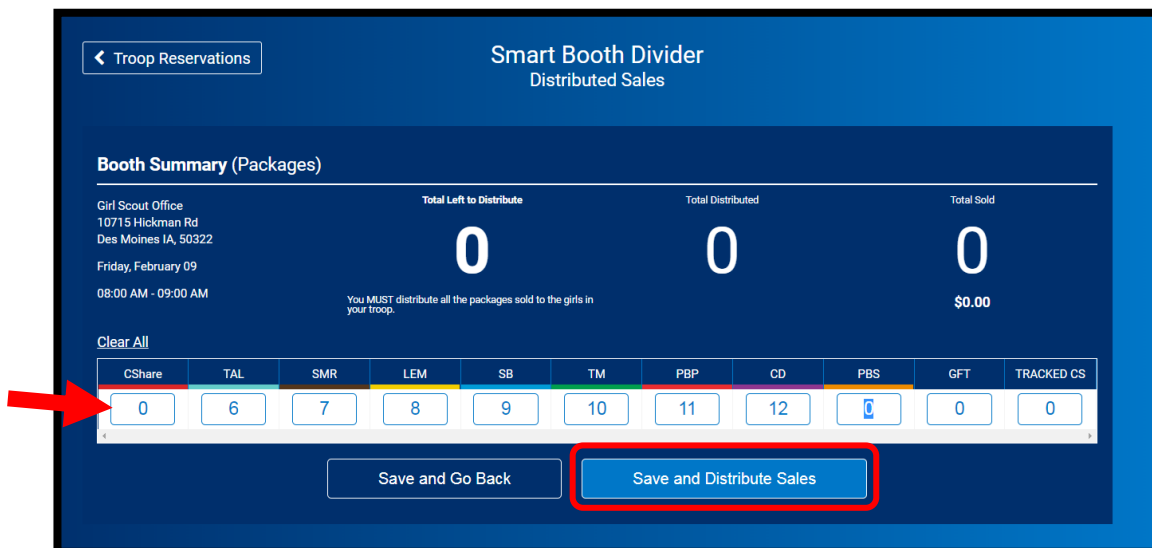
Troop Reservations

Smart Booth Divider
Distributed Sales

Booth Summary (Packages)

Girl Scout Office
10715 Hickman Rd
Des Moines IA, 50322

Friday, February 09

08:00 AM - 09:00 AM

Total Left to Distribute
0
You MUST distribute all the packages sold to the girls in your troop.

Total Distributed
0

Total Sold
0
$0.00

Clear All

| CShare | TAL | SMR | LEM | SB | TM | PBP | CD | PBS | GFT | TRACKED CS |
|---|---|---|---|---|---|---|---|---|---|---|
| 0 | 6 | 7 | 8 | 9 | 10 | 11 | 12 | 0 | 0 | 0 |

Save and Go Back

Save and Distribute Sales